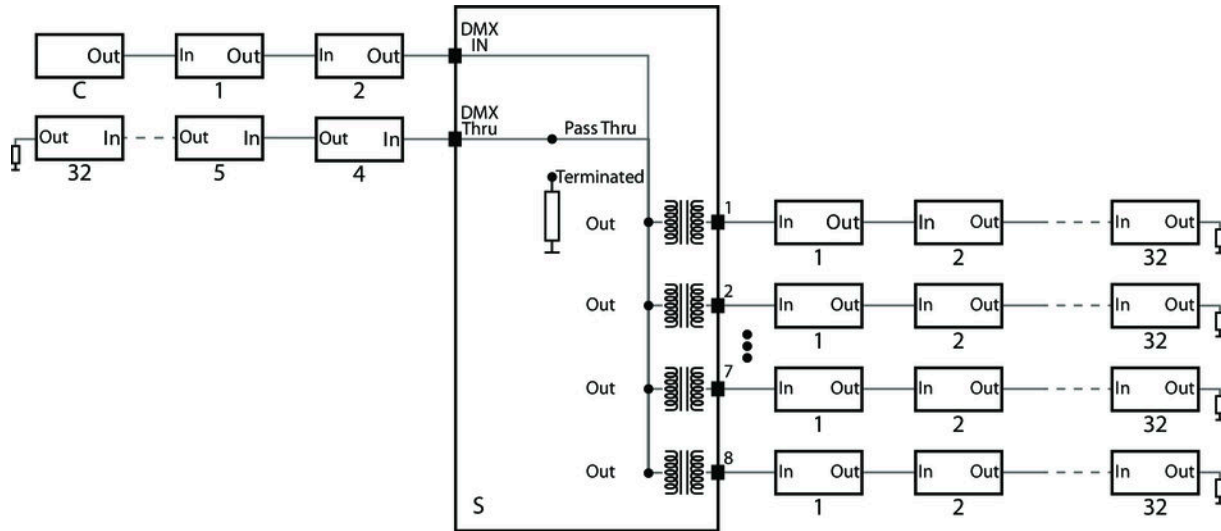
Out
C
In Out
1
In Out
2
DMX IN
Out In
32
Out In
5
Out In
4
DMX Thru
Pass Thru
Terminated
Out
1
In Out
1
In Out
2
In Out
32
Out
2
In Out
1
In Out
2
In Out
32
Out
7
In Out
1
In Out
2
In Out
32
Out
8
In Out
1
In Out
2
In Out
32
S